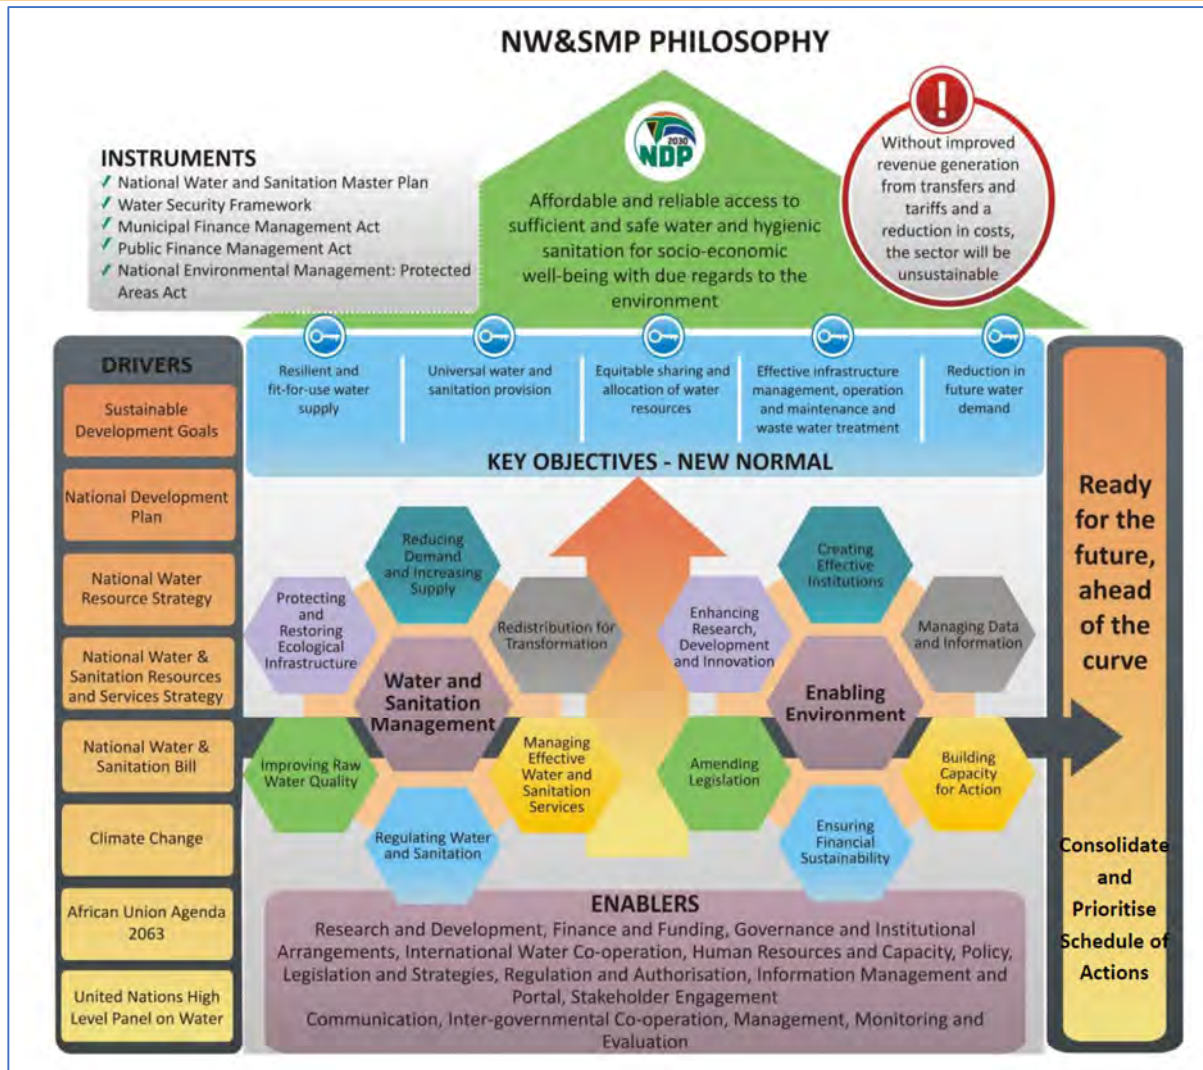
NW&SMP PHILOSOPHY

INSTRUMENTS
✓ National Water and Sanitation Master Plan
✓ Water Security Framework
✓ Municipal Finance Management Act
✓ Public Finance Management Act
✓ National Environmental Management: Protected Areas Act

NDP 2030

Affordable and reliable access to sufficient and safe water and hygienic sanitation for socio-economic well-being with due regards to the environment

Without improved revenue generation from transfers and tariffs and a reduction in costs, the sector will be unsustainable

DRIVERS
Sustainable Development Goals
National Development Plan
National Water Resource Strategy
National Water & Sanitation Resources and Services Strategy
National Water & Sanitation Bill
Climate Change
African Union Agenda 2063
United Nations High Level Panel on Water

Resilient and fit-for-use water supply
Universal water and sanitation provision
Equitable sharing and allocation of water resources
Effective infrastructure management, operation and maintenance and waste water treatment
Reduction in future water demand

KEY OBJECTIVES - NEW NORMAL

Reducing Demand and Increasing Supply
Protecting and Restoring Ecological Infrastructure
Redistribution for Transformation
Water and Sanitation Management
Improving Raw Water Quality
Managing Effective Water and Sanitation Services
Regulating Water and Sanitation
Creating Effective Institutions
Enhancing Research, Development and Innovation
Managing Data and Information
Enabling Environment
Amending Legislation
Building Capacity for Action
Ensuring Financial Sustainability

ENABLERS
Research and Development, Finance and Funding, Governance and Institutional Arrangements, International Water Co-operation, Human Resources and Capacity, Policy, Legislation and Strategies, Regulation and Authorisation, Information Management and Portal, Stakeholder Engagement
Communication, Inter-governmental Co-operation, Management, Monitoring and Evaluation

Ready for the future, ahead of the curve

Consolidate and Prioritise Schedule of Actions